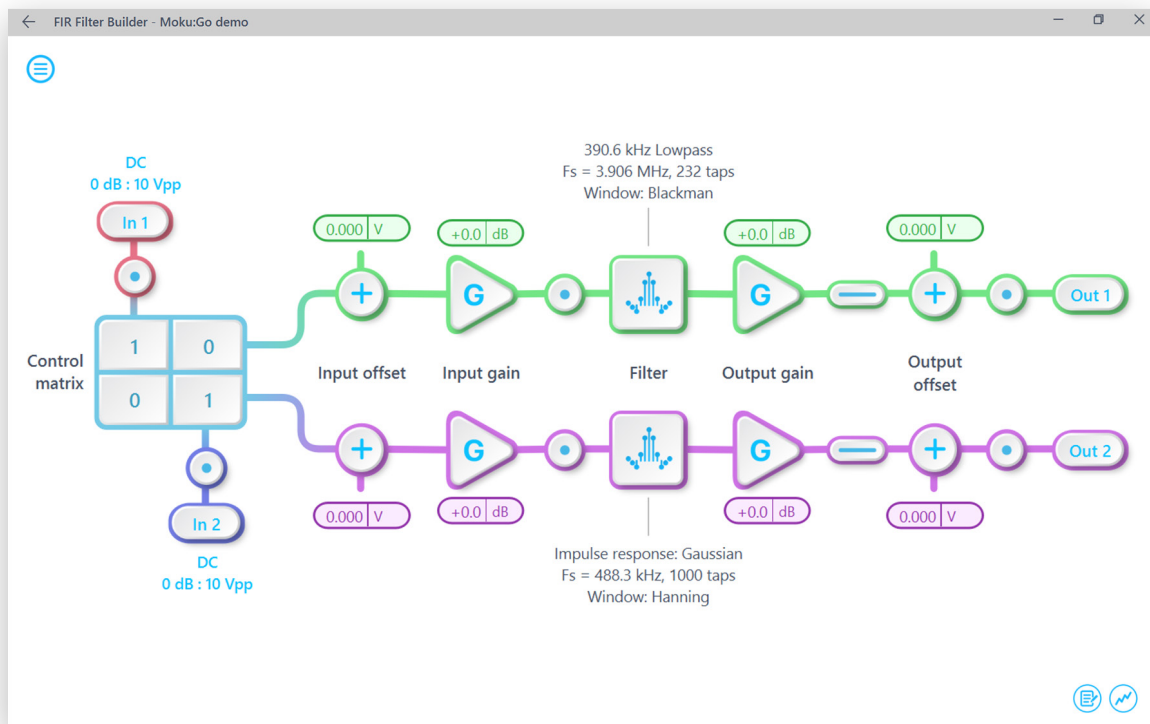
FIR Filter Builder - Moku:Go demo

390.6 kHz Lowpass
Fs = 3.906 MHz, 232 taps
Window: Blackman

DC
0 dB : 10 Vpp

In 1

0.000 V
+0.0 dB
+0.0 dB
0.000 V

+
G
G
+

Out 1

| 1 | 0 |
|---|---|
| 0 | 1 |

Control matrix

Input offset
Input gain
Filter
Output gain
Output offset

+
G
G
+

Out 2

0.000 V
+0.0 dB
+0.0 dB
0.000 V

In 2

DC
0 dB : 10 Vpp

Impulse response: Gaussian
Fs = 488.3 kHz, 1000 taps
Window: Hanning